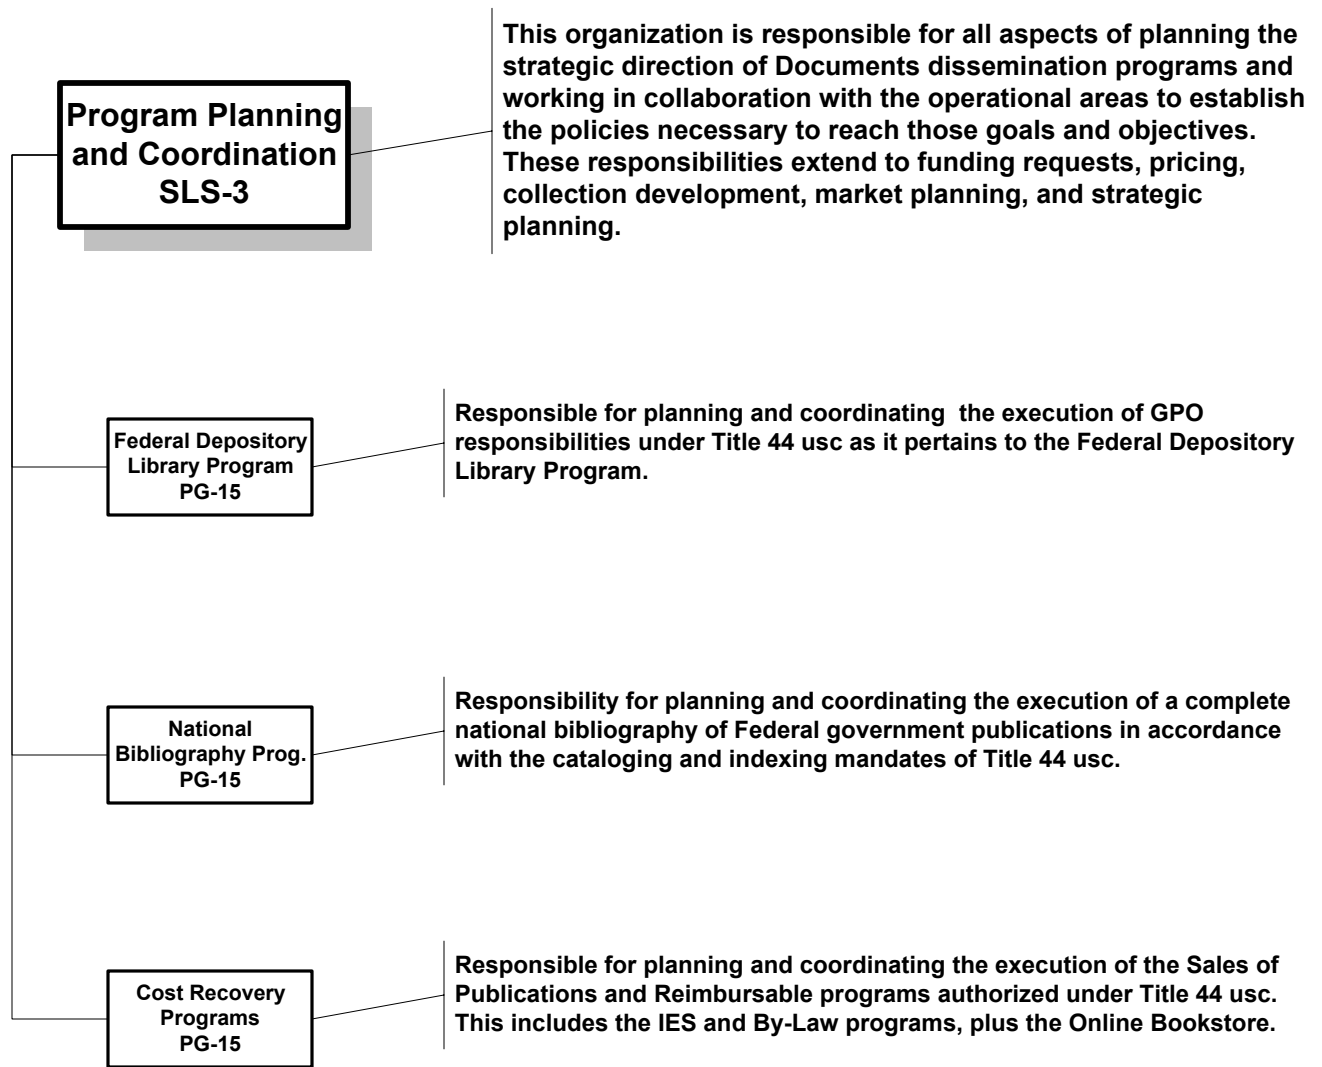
Program Planning and Coordination SLS-3

This organization is responsible for all aspects of planning the strategic direction of Documents dissemination programs and working in collaboration with the operational areas to establish the policies necessary to reach those goals and objectives. These responsibilities extend to funding requests, pricing, collection development, market planning, and strategic planning.

Federal Depository Library Program PG-15

Responsible for planning and coordinating the execution of GPO responsibilities under Title 44 usc as it pertains to the Federal Depository Library Program.

National Bibliography Prog. PG-15

Responsibility for planning and coordinating the execution of a complete national bibliography of Federal government publications in accordance with the cataloging and indexing mandates of Title 44 usc.

Cost Recovery Programs PG-15

Responsible for planning and coordinating the execution of the Sales of Publications and Reimbursable programs authorized under Title 44 usc. This includes the IES and By-Law programs, plus the Online Bookstore.